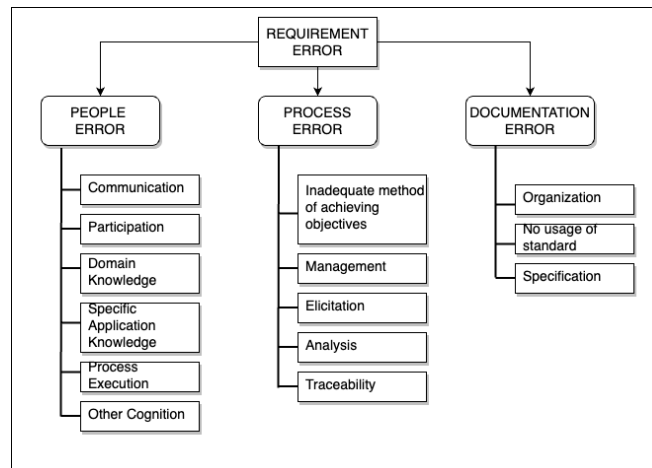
REQUIREMENT ERROR

PEOPLE ERROR

Communication

Participation

Domain Knowledge

Specific Application Knowledge

Process Execution

Other Cognition

PROCESS ERROR

Inadequate method of achieving objectives

Management

Elicitation

Analysis

Traceability

DOCUMENTATION ERROR

Organization

No usage of standard

Specification